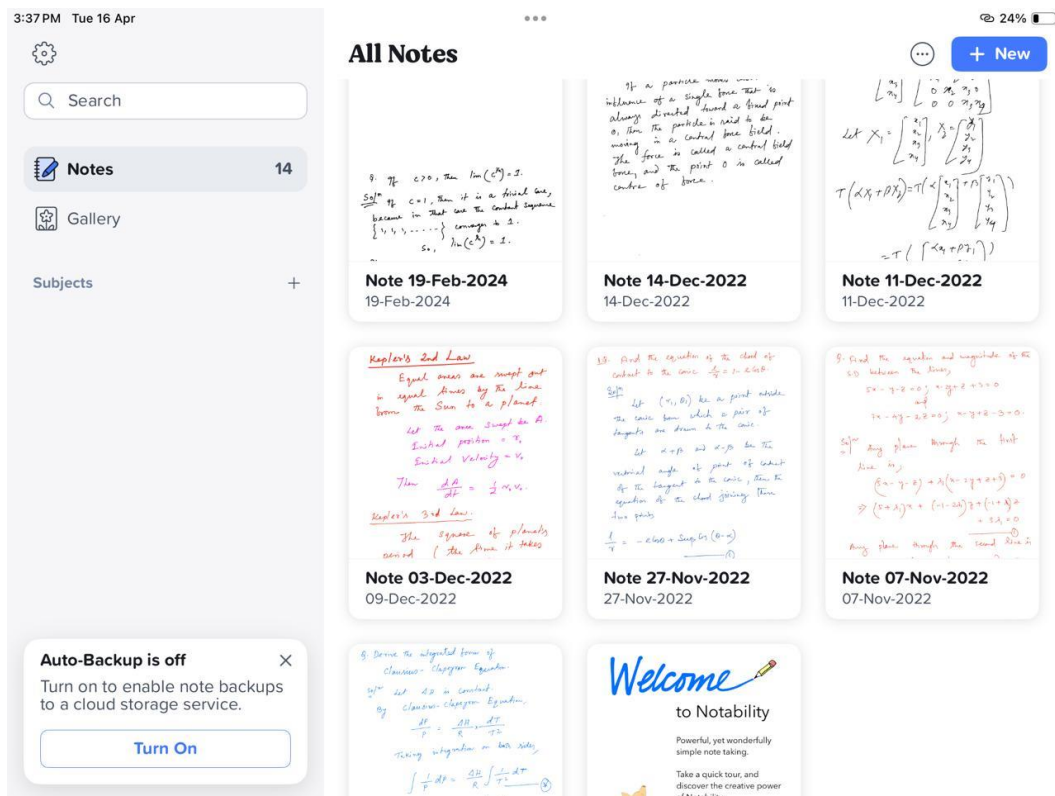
3:37 PM Tue 16 Apr

24%

Search

Notes 14

Gallery

Subjects +

All Notes

+ New

Q. If $c>0$, then $\lim (c^{1/n}) = 1$.
Sol$^n$ If $c=1$, then it is a trivial case, because in that case the constant sequence $\{1, 1, 1, \ldots\}$ converges to 1.
So, $\lim (c^{1/n}) = 1$.

Note 19-Feb-2024
19-Feb-2024

If a particle moves under influence of a single force that is always directed toward a fixed point O, then the particle is said to be moving in a central force field. The force is called a central field force, and the point O is called centre of force.

Note 14-Dec-2022
14-Dec-2022

Let $X_1 = \begin{bmatrix} x_1 \\ x_2 \\ x_3 \\ x_4 \end{bmatrix}$, $X_2 = \begin{bmatrix} y_1 \\ y_2 \\ y_3 \\ y_4 \end{bmatrix}$
$T(\alpha X_1 + \beta X_2) = T(\alpha \begin{bmatrix} x_1 \\ x_2 \\ x_3 \\ x_4 \end{bmatrix} + \beta \begin{bmatrix} y_1 \\ y_2 \\ y_3 \\ y_4 \end{bmatrix})$
$= T([\alpha x_1 + \beta y_1])$

Note 11-Dec-2022
11-Dec-2022

Kepler's 2nd Law
Equal areas are swept out in equal times by the line from the Sun to a planet.
Let the area swept be A.
Initial position = $r_0$
Initial Velocity = $v_0$
Then $\frac{dA}{dt} = \frac{1}{2} r_0 v_0$.
Kepler's 3rd Law.
The square of planets period (the time it takes

Note 03-Dec-2022
09-Dec-2022

Q. Find the equation of the chord of contact to the conic $\frac{l}{r} = 1 - e\cos\theta$.
Sol$^n$ Let $(r_1, \theta_1)$ be a point outside the conic from which a pair of tangents are drawn to the conic.
Let $\alpha + \beta$ and $\alpha - \beta$ be the vectorial angle of point of contact of the tangent to the conic, then the equation of the chord joining these two points
$\frac{l}{r} = -e\cos\theta + \sec\beta \cos(\theta - \alpha)$

Note 27-Nov-2022
27-Nov-2022

Q. Find the equation and magnitude of the S.D between the lines,
$5x - y - z = 0$; $x - 2y + z + 3 = 0$
and
$7x - 4y - 2z = 0$; $x - y + z - 3 = 0$
Sol$^n$ Any plane through the first line is,
$(5x - y - z) + \lambda(x - 2y + z + 3) = 0$
$\Rightarrow (5 + \lambda)x + (-1 - 2\lambda)y + (-1 + \lambda)z + 3\lambda = 0$
Any plane through the second line is

Note 07-Nov-2022
07-Nov-2022

Q. Derive the integrated form of Clausius - Clapeyron Equation.
Sol$^n$ Let $\Delta H$ is constant.
By Clausius - Clapeyron Equation,
$\frac{dP}{P} = \frac{\Delta H}{R} \cdot \frac{dT}{T^2}$
Taking integration on both sides,
$\int \frac{1}{P} dP = \frac{\Delta H}{R} \int \frac{1}{T^2} dT$

Welcome
to Notability
Powerful, yet wonderfully simple note taking.
Take a quick tour, and discover the creative power

Auto-Backup is off
Turn on to enable note backups to a cloud storage service.
Turn On